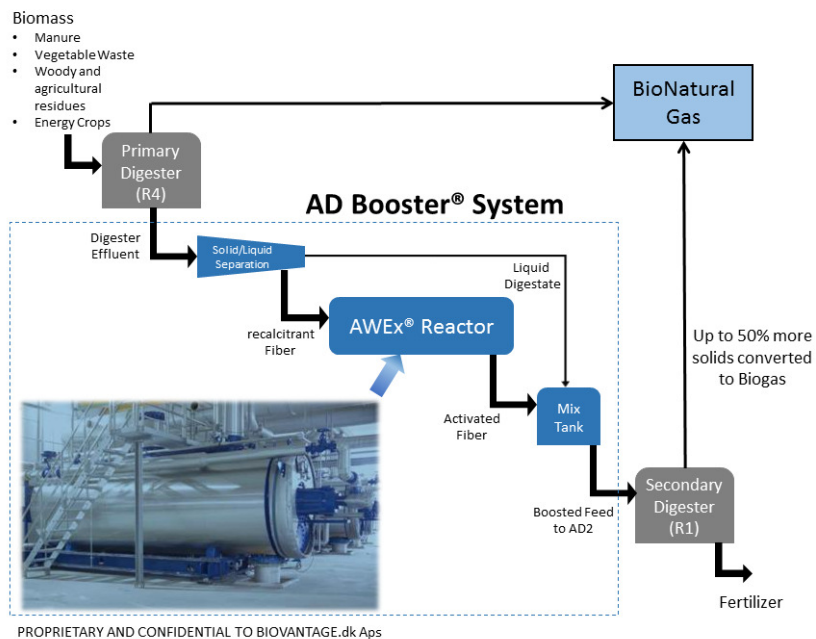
Biomass
• Manure
• Vegetable Waste
• Woody and agricultural residues
• Energy Crops

BioNatural Gas

Primary Digester (R4)

AD Booster® System

Digester Effluent

Solid/Liquid Separation

Liquid Digestate

recalcitrant Fiber

AWEx® Reactor

Up to 50% more solids converted to Biogas

Activated Fiber

Mix Tank

Boosted Feed to AD2

Secondary Digester (R1)

Fertilizer

PROPRIETARY AND CONFIDENTIAL TO BIOVANTAGE.dk Aps